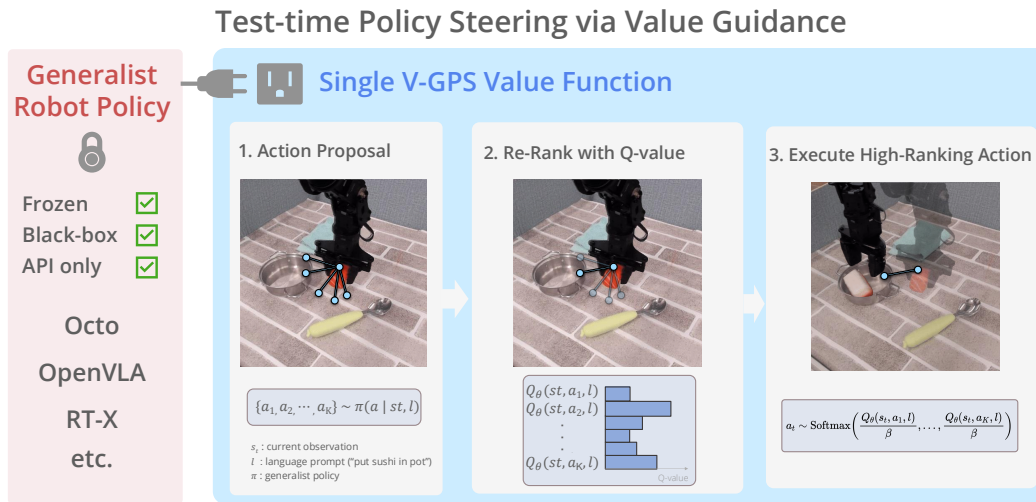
Test-time Policy Steering via Value Guidance

Generalist Robot Policy

Frozen
Black-box
API only

Octo
OpenVLA
RT-X
etc.

Single V-GPS Value Function

1. Action Proposal

$\{a_1, a_2, \cdots, a_K\} \sim \pi(a \mid st, l)$

$s_t$ : current observation
$l$ : language prompt ("put sushi in pot")
$\pi$ : generalist policy

2. Re-Rank with Q-value

$Q_\theta(st, a_1, l)$
$Q_\theta(st, a_2, l)$
$\vdots$
$Q_\theta(st, a_K, l)$

Q-value

3. Execute High-Ranking Action

$a_t \sim \text{Softmax}\left(\frac{Q_\theta(s_t, a_1, l)}{\beta}, \ldots, \frac{Q_\theta(s_t, a_K, l)}{\beta}\right)$